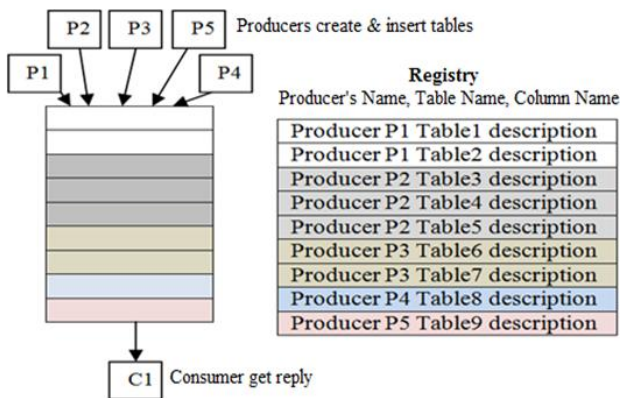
P2
P3
P5
Producers create & insert tables
P1
P4

Registry
Producer's Name, Table Name, Column Name

| Producer P1 Table1 description |
|---|
| Producer P1 Table2 description |
| Producer P2 Table3 description |
| Producer P2 Table4 description |
| Producer P2 Table5 description |
| Producer P3 Table6 description |
| Producer P3 Table7 description |
| Producer P4 Table8 description |
| Producer P5 Table9 description |

C1
Consumer get reply